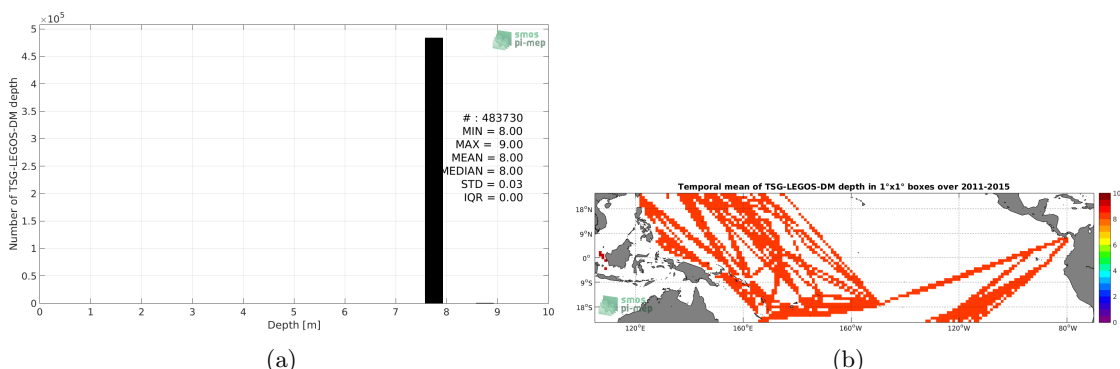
$\times10^5$
5
4.5
4
3.5
3
2.5
2
1.5
1
0.5
0
Number of TSG-LEGOS-DM depth
smos pi-mep
# : 483730
MIN = 8.00
MAX = 9.00
MEAN = 8.00
MEDIAN = 8.00
STD = 0.03
IQR = 0.00
0 1 2 3 4 5 6 7 8 9 10
Depth [m]

(a)

Temporal mean of TSG-LEGOS-DM depth in 1°x1° boxes over 2011-2015
18°N
9°N
0°
9°S
18°S
120°E 160°E 160°W 120°W 80°W
smos pi-mep
10
8
6
4
2
0

(b)